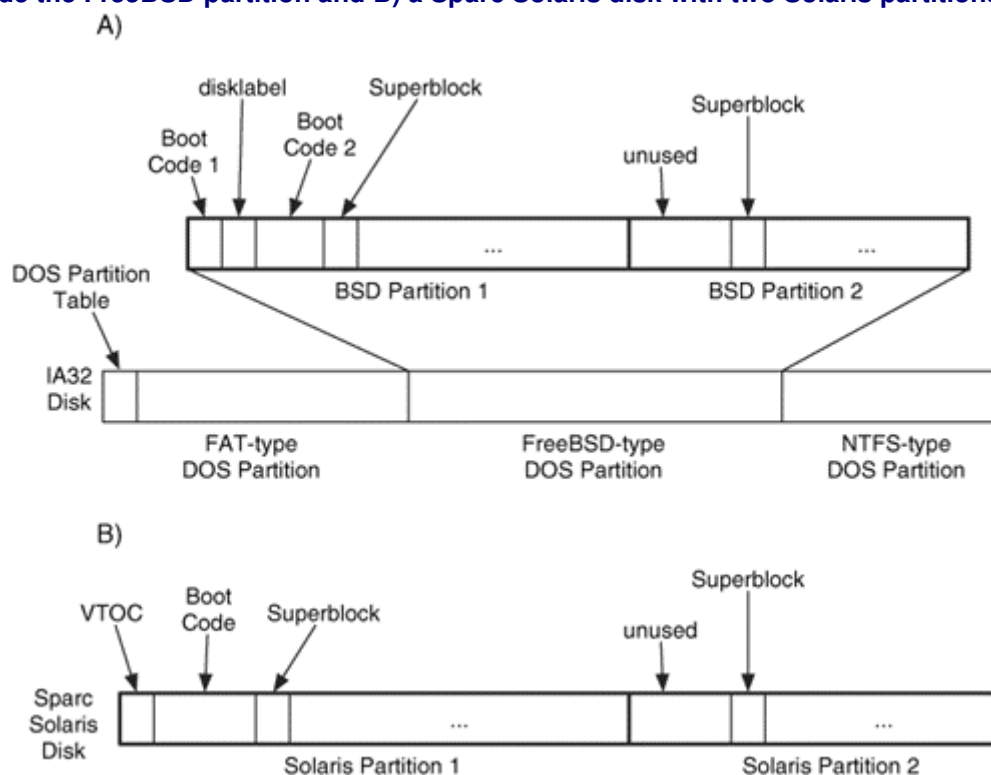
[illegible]de the FreeBSD partition and B) a Sparc Solaris disk with two Solaris partition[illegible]

A)

disklabel

Superblock

Boot Code 1

Boot Code 2

Superblock

unused

...

...

DOS Partition Table

BSD Partition 1

BSD Partition 2

IA32 Disk

FAT-type DOS Partition

FreeBSD-type DOS Partition

NTFS-type DOS Partition

B)

Superblock

VTOC

Boot Code

Superblock

unused

Sparc Solaris Disk

...

...

Solaris Partition 1

Solaris Partition 2